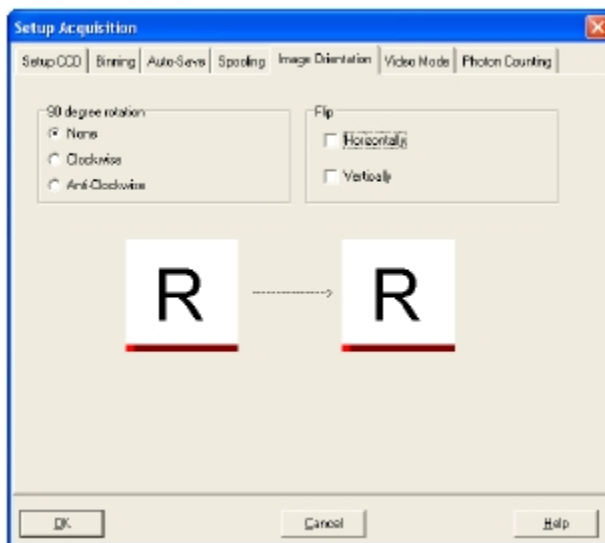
Setup Acquisition

Setup CCD | Binning | Auto-Save | Spooling | Image Orientation | Video Mode | Photon Counting

90 degree rotation
None
Clockwise
Anti-Clockwise

Flip
Horizontally
Vertically

R

R

OK

Cancel

Help